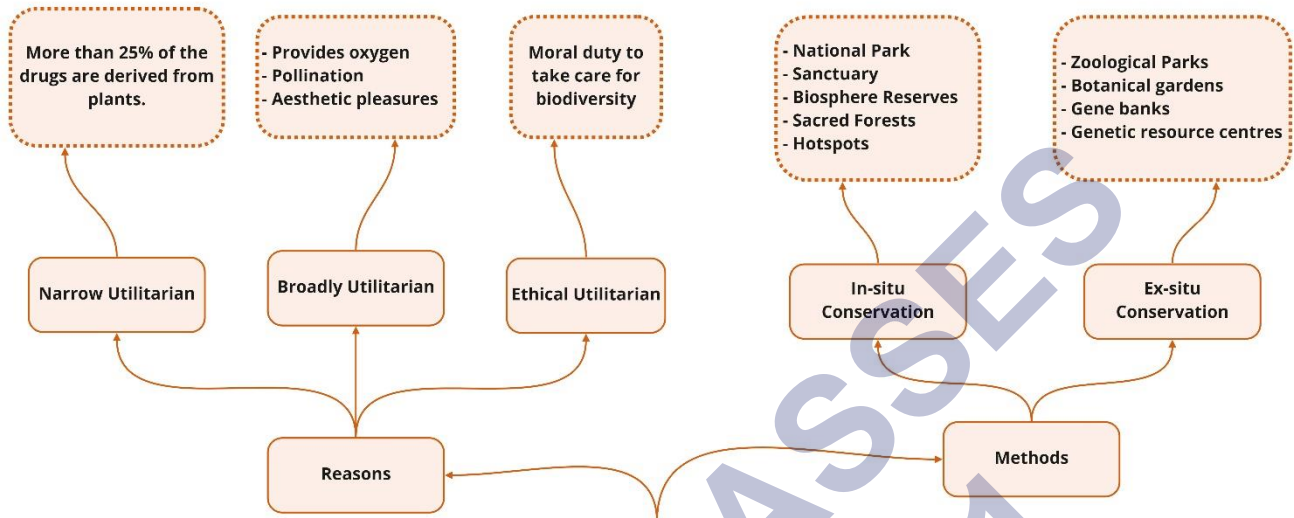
More than 25% of the drugs are derived from plants.

- Provides oxygen
- Pollination
- Aesthetic pleasures

Moral duty to take care for biodiversity

- National Park
- Sanctuary
- Biosphere Reserves
- Sacred Forests
- Hotspots

- Zoological Parks
- Botanical gardens
- Gene banks
- Genetic resource centres

Narrow Utilitarian

Broadly Utilitarian

Ethical Utilitarian

In-situ Conservation

Ex-situ Conservation

Reasons

Methods

ASSES